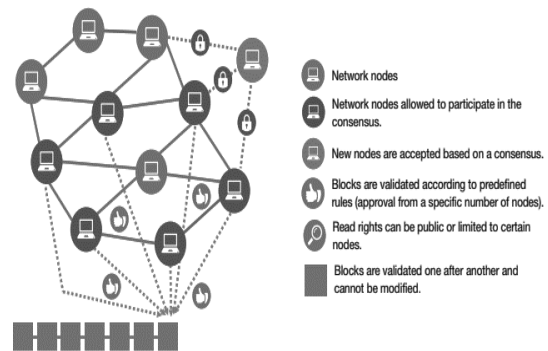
Network nodes

Network nodes allowed to participate in the consensus.

New nodes are accepted based on a consensus.

Blocks are validated according to predefined rules (approval from a specific number of nodes).

Read rights can be public or limited to certain nodes.

Blocks are validated one after another and cannot be modified.